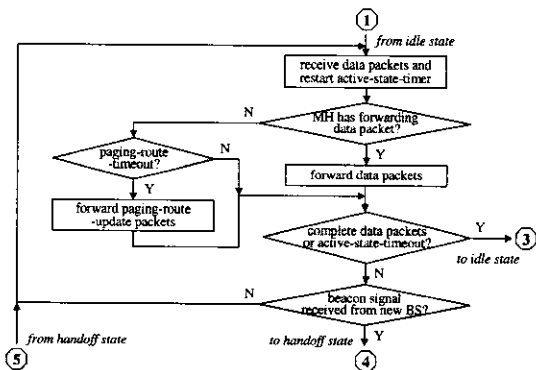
1

from idle state

receive data packets and restart active-state-timer

MH has forwarding data packet?

N

Y

paging-route -timeout?

N

Y

forward data packets

forward paging-route -update packets

complete data packets or active-state-timeout?

Y

3

to idle state

N

N

beacon signal received from new BS?

Y

from handoff state

to handoff state

5

4